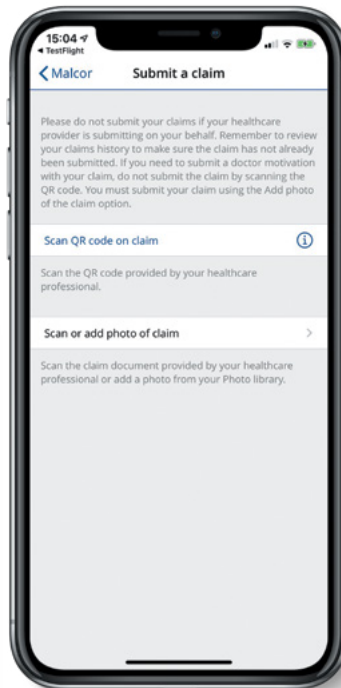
15:04
◂ TestFlight

Malcor

Submit a claim

Please do not submit your claims if your healthcare provider is submitting on your behalf. Remember to review your claims history to make sure the claim has not already been submitted. If you need to submit a doctor motivation with your claim, do not submit the claim by scanning the QR code. You must submit your claim using the Add photo of the claim option.

Scan QR code on claim

Scan the QR code provided by your healthcare professional.

Scan or add photo of claim

Scan the claim document provided by your healthcare professional or add a photo from your Photo library.